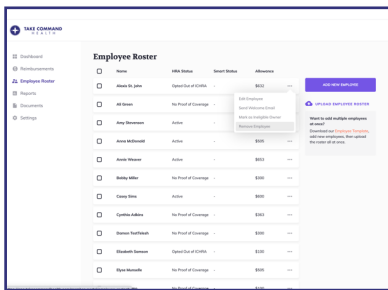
TAKE COMMAND HEALTH

Dashboard
Reimbursements
Employee Roster
Reports
Documents
Settings

Employee Roster

| | Name | HRA Status | Smart Status | Allowance | |
|---|---|---|---|---|---|
| | Alexis St. John | Opted Out of ICHRA | - | $632 | ··· |
| | Ali Green | No Proof of Coverage | - | | |
| | Amy Stevenson | Active | - | | |
| | Annie McDonald | Active | - | $505 | ··· |
| | Annie Weaver | Active | - | $853 | ··· |
| | Bobby Miller | No Proof of Coverage | - | $300 | ··· |
| | Casey Sims | Active | - | $600 | ··· |
| | Cynthia Adkins | No Proof of Coverage | - | $263 | ··· |
| | Damon Tesfildet | No Proof of Coverage | - | $300 | ··· |
| | Elizabeth Samson | Opted Out of ICHRA | - | $135 | ··· |
| | Elyse Manville | No Proof of Coverage | - | $505 | ··· |
| | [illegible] | No Proof of Coverage | - | $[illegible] | ··· |

Edit Employee
Send Welcome Email
Mark as Ineligible Owner
Remove Employee

ADD NEW EMPLOYEE

UPLOAD EMPLOYEE ROSTER

Want to add multiple employees at once?
Download our Employee Template, add new employees, then upload the roster all at once.